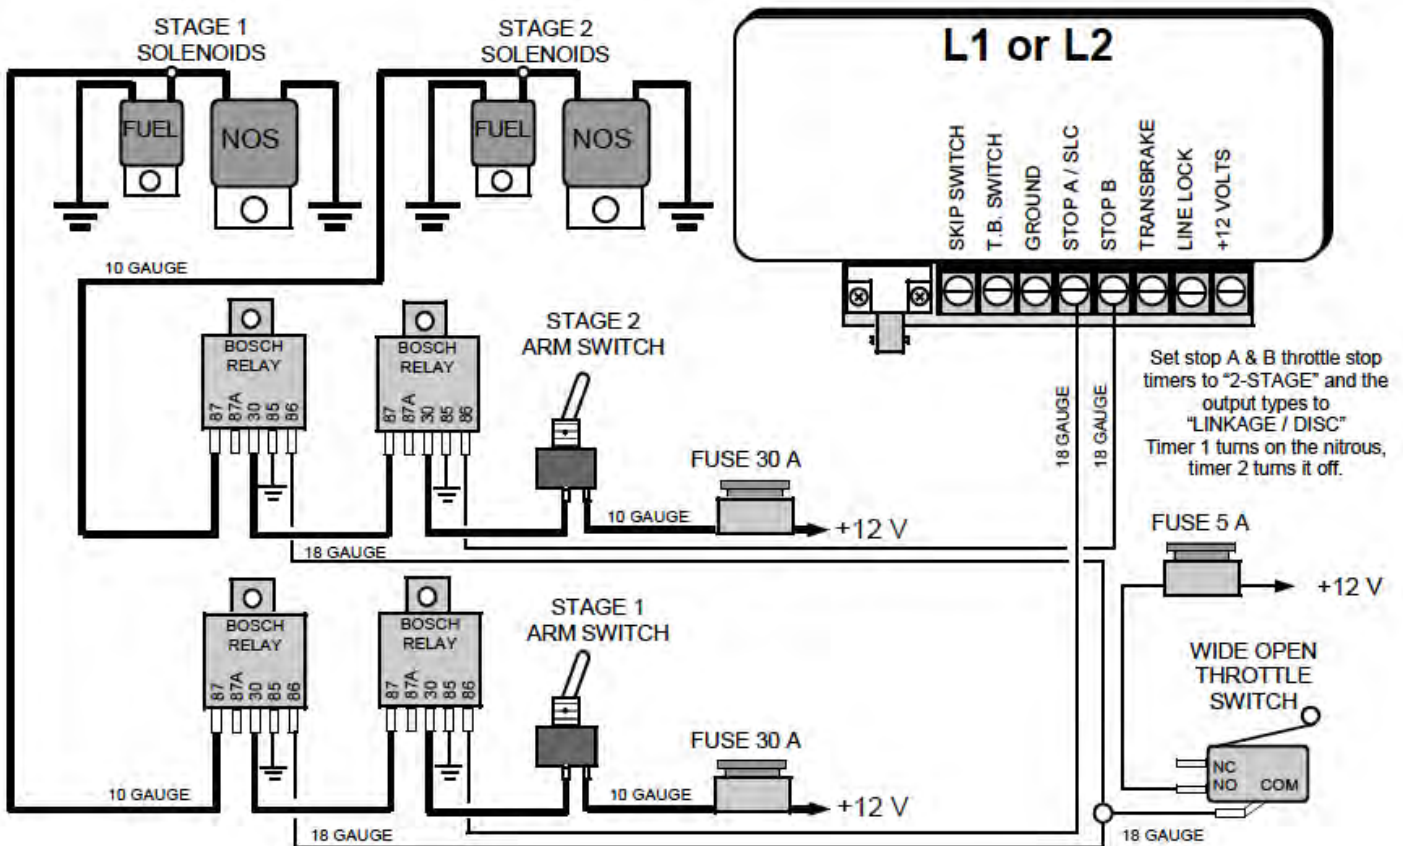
STAGE 1
SOLENOIDS

STAGE 2
SOLENOIDS

FUEL
NOS

FUEL
NOS

L1 or L2

SKIP SWITCH
T.B. SWITCH
GROUND
STOP A / SLC
STOP B
TRANSBRAKE
LINE LOCK
+12 VOLTS

10 GAUGE

BOSCH
RELAY
87 87A 30 85 86

BOSCH
RELAY
87 87A 30 85 86

STAGE 2
ARM SWITCH

Set stop A & B throttle stop timers to "2-STAGE" and the output types to "LINKAGE / DISC"
Timer 1 turns on the nitrous, timer 2 turns it off.

18 GAUGE
18 GAUGE

FUSE 30 A
10 GAUGE
+12 V

18 GAUGE

FUSE 5 A
+12 V

BOSCH
RELAY
87 87A 30 85 86

BOSCH
RELAY
87 87A 30 85 86

STAGE 1
ARM SWITCH

WIDE OPEN
THROTTLE
SWITCH

FUSE 30 A
10 GAUGE
+12 V

NC
NO
COM

10 GAUGE

18 GAUGE

18 GAUGE